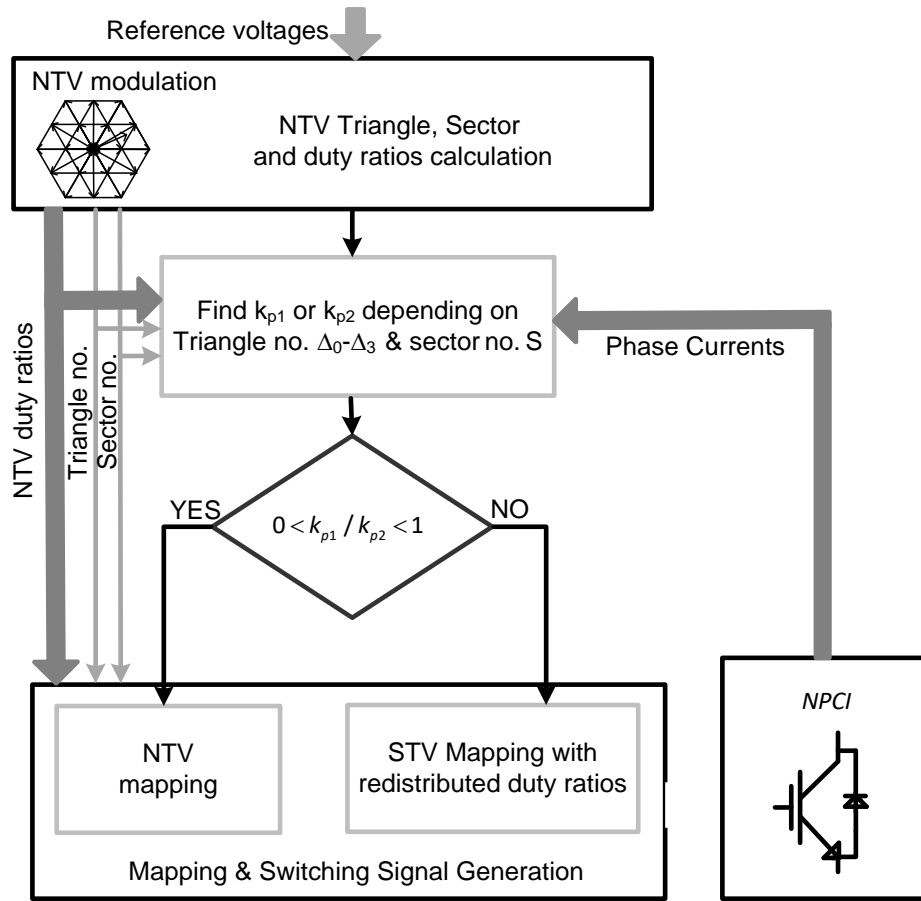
Reference voltages

NTV modulation

NTV Triangle, Sector and duty ratios calculation

NTV duty ratios

Triangle no.

Sector no.

Find $k_{p1}$ or $k_{p2}$ depending on Triangle no. $\Delta_0$-$\Delta_3$ & sector no. S

Phase Currents

YES

$0 < k_{p1} / k_{p2} < 1$

NO

NTV mapping

STV Mapping with redistributed duty ratios

Mapping & Switching Signal Generation

NPCI